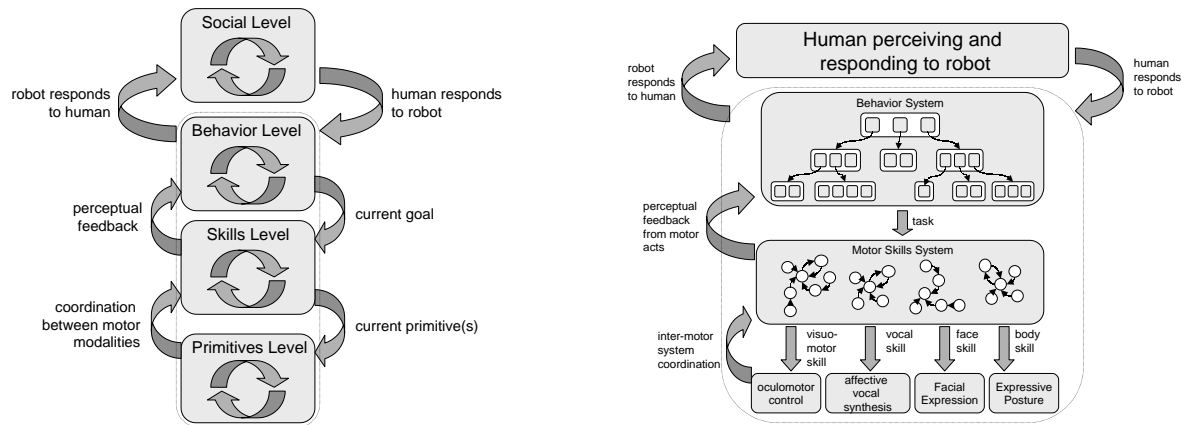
Social Level

robot responds to human

human responds to robot

Behavior Level

perceptual feedback

current goal

Skills Level

coordination between motor modalities

current primitive(s)

Primitives Level

Human perceiving and responding to robot

robot responds to human

human responds to robot

Behavior System

perceptual feedback from motor acts

task

Motor Skills System

inter-motor system coordination

visuo-motor skill

vocal skill

face skill

body skill

oculomotor control

affective vocal synthesis

Facial Expression

Expressive Posture